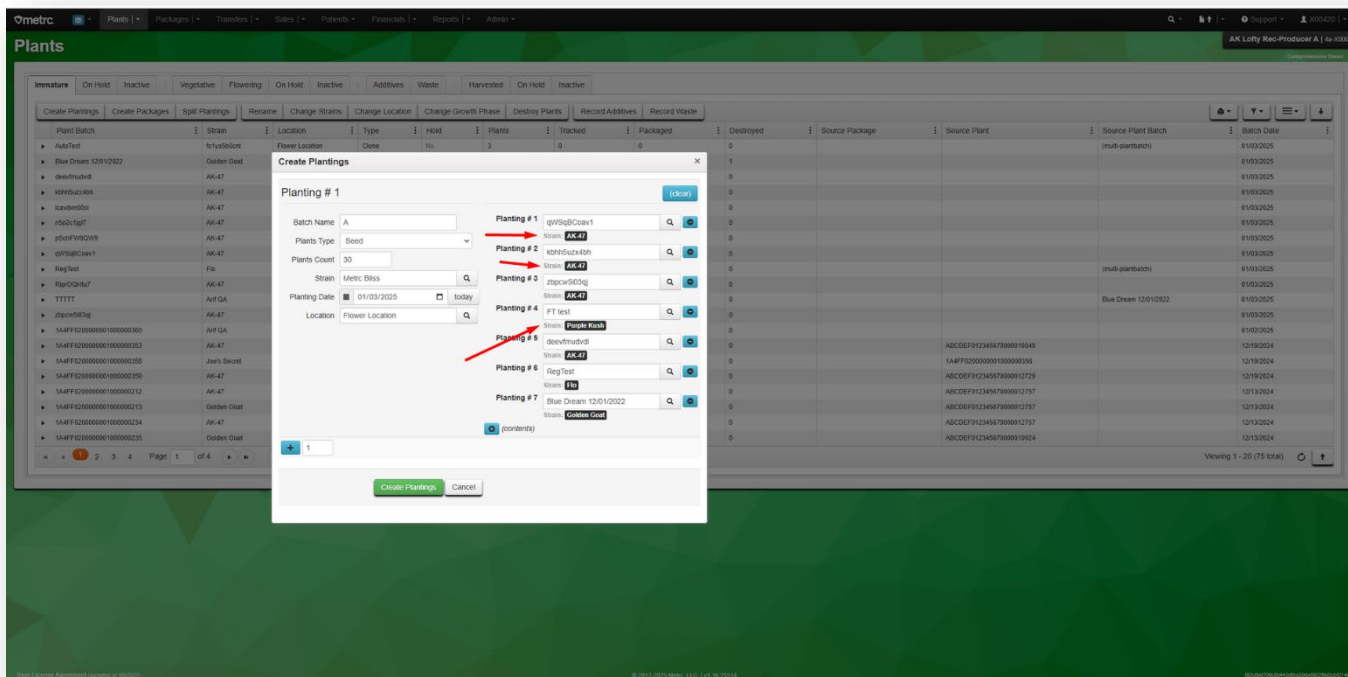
metrc. Plants | Packages | Transfers | Sales | Patients | Financials | Reports | Admin

Support | X00420

Plants

AK Lofty Rec-Producer A | 4a-X00

Immature | On Hold | Inactive | Vegetative | Flowering | On Hold | Inactive | Additives | Waste | Harvested | On Hold | Inactive

Create Plantings | Create Packages | Split Plantings | Rename | Change Strains | Change Location | Change Growth Phase | Destroy Plants | Record Additives | Record Waste

| Plant Batch | Strain | Location | Type | Hold | Plants | Tracked | Packaged | Destroyed | Source Package | Source Plant | Source Plant Batch | Batch Date |
|---|---|---|---|---|---|---|---|---|---|---|---|---|
| AutoTest | fr1ya5b0cnt | Flower Location | Clone | No | 3 | 0 | 0 | 0 | | | (multi-plantbatch) | 01/03/2025 |
| Blue Dream 12/01/2022 | Golden Goat | | | | | | | 1 | | | | 01/03/2025 |
| deevlmudvdl | AK-47 | | | | | | | 0 | | | | 01/03/2025 |
| kbhh5uzx4bh | AK-47 | | | | | | | 0 | | | | 01/03/2025 |
| lcavbm00d | AK-47 | | | | | | | 0 | | | | 01/03/2025 |
| n5p2c5gj7 | AK-47 | | | | | | | 0 | | | | 01/03/2025 |
| pScnFW8QW9 | AK-47 | | | | | | | 0 | | | | 01/03/2025 |
| qWSqBCoav1 | AK-47 | | | | | | | 0 | | | | 01/03/2025 |
| RegTest | Flo | | | | | | | 0 | | | (multi-plantbatch) | 01/03/2025 |
| RtprOQHtu7 | AK-47 | | | | | | | 0 | | | | 01/03/2025 |
| TTTTT | Arif QA | | | | | | | 0 | | | Blue Dream 12/01/2022 | 01/03/2025 |
| zbpcw5i03qj | AK-47 | | | | | | | 0 | | | | 01/03/2025 |
| 1A4FF0200000001000000360 | Arif QA | | | | | | | 0 | | | | 01/02/2025 |
| 1A4FF0200000001000000353 | AK-47 | | | | | | | 0 | | ABCDEF012345670000010649 | | 12/19/2024 |
| 1A4FF0200000001000000356 | Joe's Secret | | | | | | | 0 | | 1A4FF0200000001000000356 | | 12/19/2024 |
| 1A4FF0200000001000000359 | AK-47 | | | | | | | 0 | | ABCDEF012345670000012729 | | 12/19/2024 |
| 1A4FF0200000001000000212 | AK-47 | | | | | | | 0 | | ABCDEF012345670000012757 | | 12/13/2024 |
| 1A4FF0200000001000000213 | Golden Goat | | | | | | | 0 | | ABCDEF012345670000012757 | | 12/13/2024 |
| 1A4FF0200000001000000234 | AK-47 | | | | | | | 0 | | ABCDEF012345670000012757 | | 12/13/2024 |
| 1A4FF0200000001000000235 | Golden Goat | | | | | | | 0 | | ABCDEF012345670000010924 | | 12/13/2024 |

1 2 3 4 Page 1 of 4

Viewing 1 - 20 (75 total)

Create Plantings

Planting # 1

(clear)

Batch Name A
Plants Type Seed
Plants Count 30
Strain Metrc Bliss
Planting Date 01/03/2025 today
Location Flower Location

Planting # 1 qWSqBCoav1
Strain: AK-47
Planting # 2 kbhh5uzx4bh
Strain: AK-47
Planting # 3 zbpcw5i03qj
Strain: AK-47
Planting # 4 FT test
Strain: Purple Kush
Planting # 5 deevlmudvdl
Strain: AK-47
Planting # 6 RegTest
Strain: Flo
Planting # 7 Blue Dream 12/01/2022
Strain: Golden Goat
(contents)

+ 1

Create Plantings Cancel

© 2013-2025 Metrc, LLC | v1.36.25534